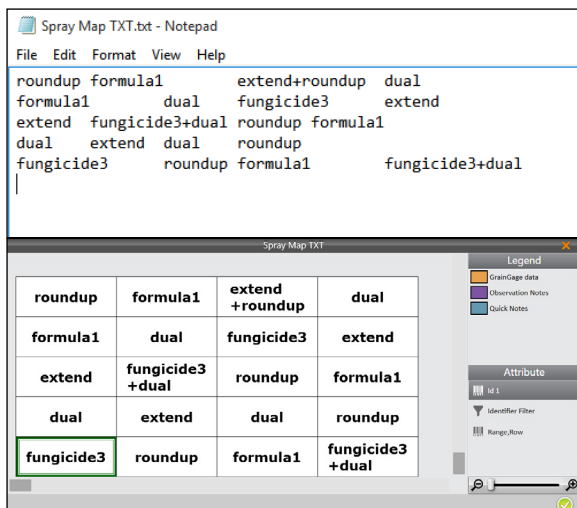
Spray Map TXT.txt - Notepad

File Edit Format View Help

roundup formula1 extend+roundup dual
formula1 dual fungicide3 extend
extend fungicide3+dual roundup formula1
dual extend dual roundup
fungicide3 roundup formula1 fungicide3+dual

Spray Map TXT

| roundup | formula1 | extend +roundup | dual |
|---|---|---|---|
| formula1 | dual | fungicide3 | extend |
| extend | fungicide3 +dual | roundup | formula1 |
| dual | extend | dual | roundup |
| fungicide3 | roundup | formula1 | fungicide3 +dual |

Legend
GrainGage data
Observation Notes
Quick Notes

Attribute
Id 1
Identifier Filter
Range,Row